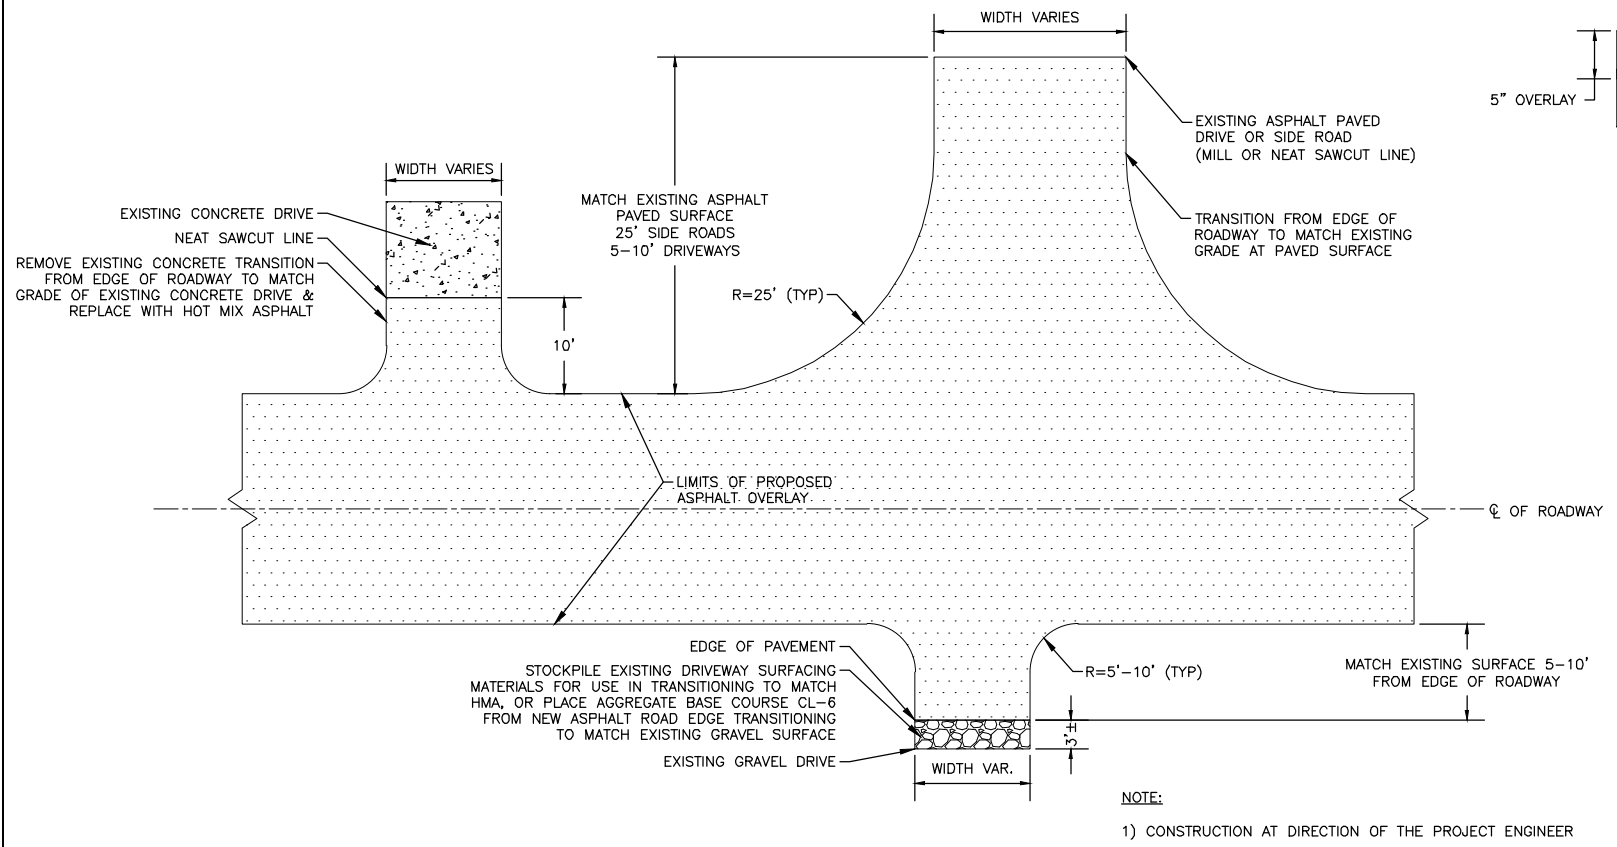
WIDTH VARIES

5" OVERLAY

EXISTING ASPHALT PAVED DRIVE OR SIDE ROAD (MILL OR NEAT SAWCUT LINE)

WIDTH VARIES

MATCH EXISTING ASPHALT PAVED SURFACE 25' SIDE ROADS 5–10' DRIVEWAYS

TRANSITION FROM EDGE OF ROADWAY TO MATCH EXISTING GRADE AT PAVED SURFACE

EXISTING CONCRETE DRIVE

NEAT SAWCUT LINE

REMOVE EXISTING CONCRETE TRANSITION FROM EDGE OF ROADWAY TO MATCH GRADE OF EXISTING CONCRETE DRIVE & REPLACE WITH HOT MIX ASPHALT

R=25' (TYP)

10'

LIMITS OF PROPOSED ASPHALT OVERLAY

℄ OF ROADWAY

EDGE OF PAVEMENT

STOCKPILE EXISTING DRIVEWAY SURFACING MATERIALS FOR USE IN TRANSITIONING TO MATCH HMA, OR PLACE AGGREGATE BASE COURSE CL–6 FROM NEW ASPHALT ROAD EDGE TRANSITIONING TO MATCH EXISTING GRAVEL SURFACE

R=5'–10' (TYP)

MATCH EXISTING SURFACE 5–10' FROM EDGE OF ROADWAY

3'±

EXISTING GRAVEL DRIVE

WIDTH VAR.

NOTE:

1) CONSTRUCTION AT DIRECTION OF THE PROJECT ENGINEER